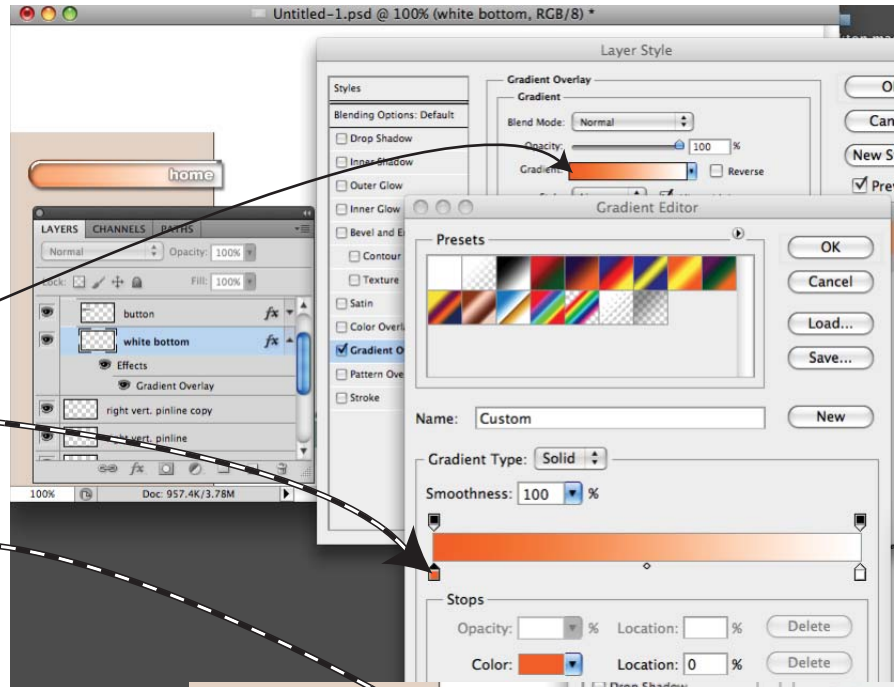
Untitled-1.psd @ 100% (white bottom, RGB/8) *

home

LAYERS CHANNELS PATHS
Normal Opacity: 100%
Lock: Fill: 100%
button fx
white bottom fx
Effects
Gradient Overlay
right vert. pinline copy
right vert. pinline
100% Doc: 957.4K/3.78M

Layer Style
Styles
Blending Options: Default
Drop Shadow
Inner Shadow
Outer Glow
Inner Glow
Bevel and E
Contour
Texture
Satin
Color Overla
Gradient O
Pattern Ove
Stroke
Gradient Overlay
Gradient
Blend Mode: Normal
Opacity: 100 %
Gradient: Reverse
OK
Can
New S
Prev

Gradient Editor
Presets
OK
Cancel
Load...
Save...
Name: Custom
New
Gradient Type: Solid
Smoothness: 100 %
Stops
Opacity: % Location: % Delete
Color: Location: 0 % Delete
Drop Shadow